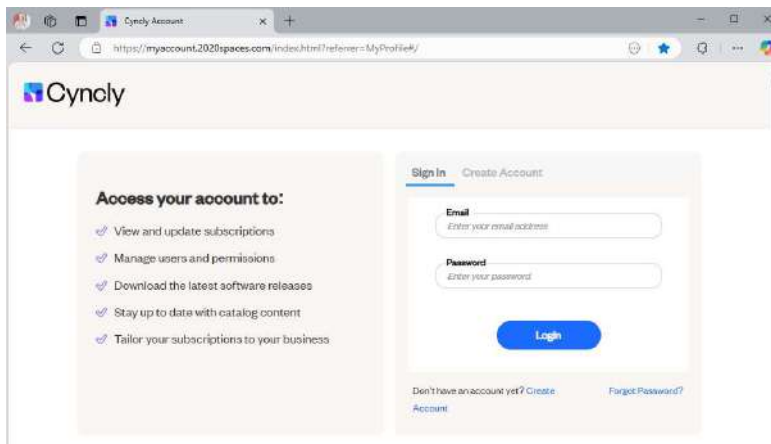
Cyncly Account

https://myaccount.2020spaces.com/index.html?referer=MyProfile#/

Cyncly

Access your account to:

View and update subscriptions

Manage users and permissions

Download the latest software releases

Stay up to date with catalog content

Tailor your subscriptions to your business

Sign In Create Account

Email

Enter your email address

Password

Enter your password

Login

Don't have an account yet? Create Account

Forgot Password?